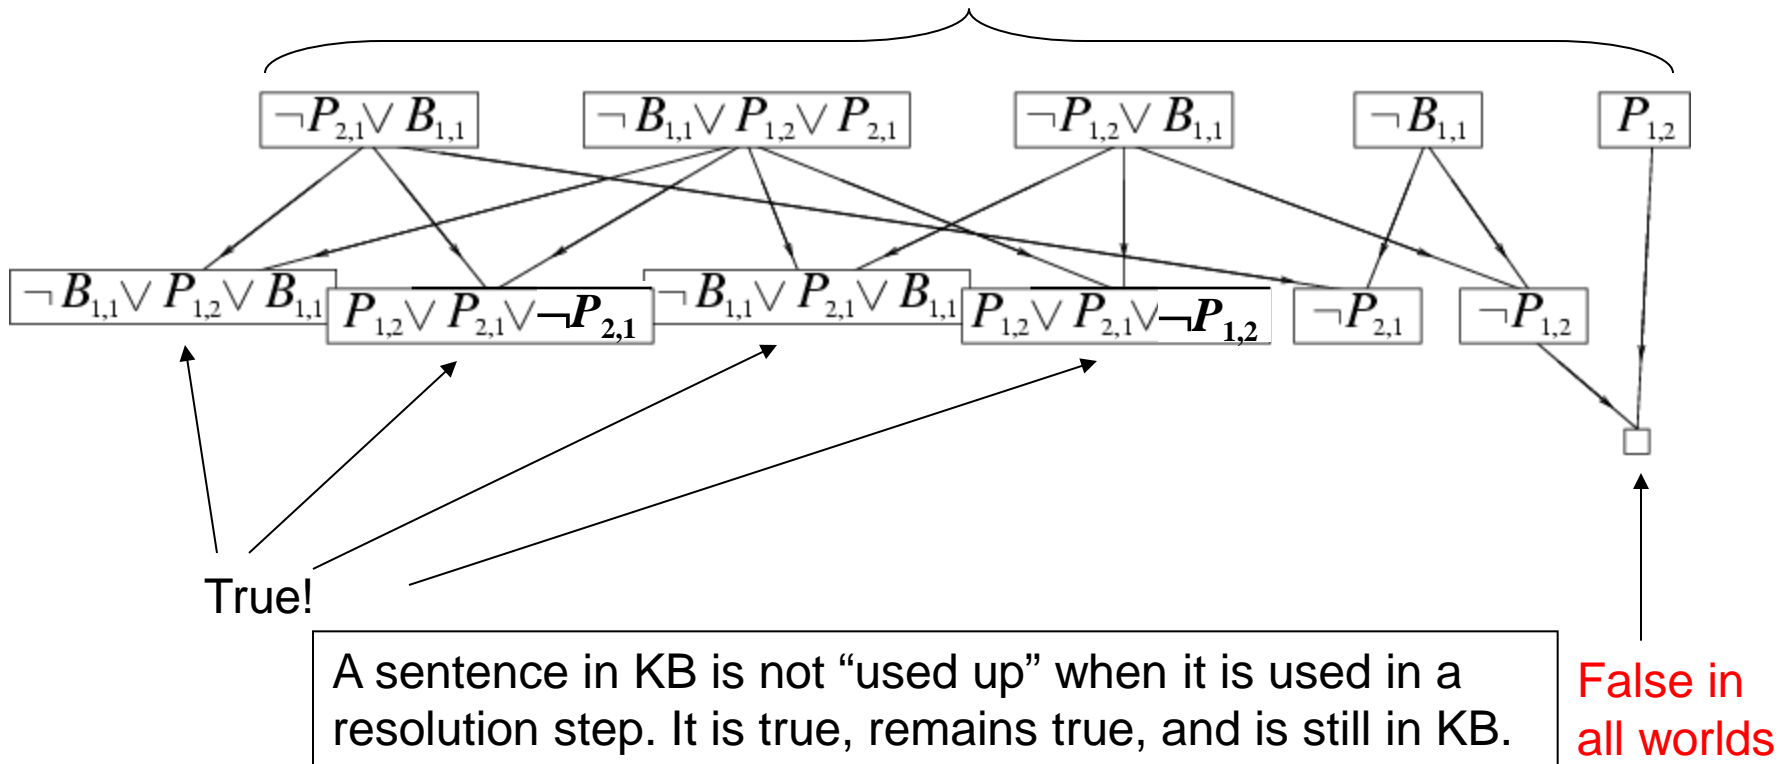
$\neg P_{2,1} \vee B_{1,1}$

$\neg B_{1,1} \vee P_{1,2} \vee P_{2,1}$

$\neg P_{1,2} \vee B_{1,1}$

$\neg B_{1,1}$

$P_{1,2}$

$\neg B_{1,1} \vee P_{1,2} \vee B_{1,1}$

$P_{1,2} \vee P_{2,1} \vee \neg P_{2,1}$

$\neg B_{1,1} \vee P_{2,1} \vee B_{1,1}$

$P_{1,2} \vee P_{2,1} \vee \neg P_{1,2}$

$\neg P_{2,1}$

$\neg P_{1,2}$

True!

A sentence in KB is not “used up” when it is used in a resolution step. It is true, remains true, and is still in KB.

False in all worlds